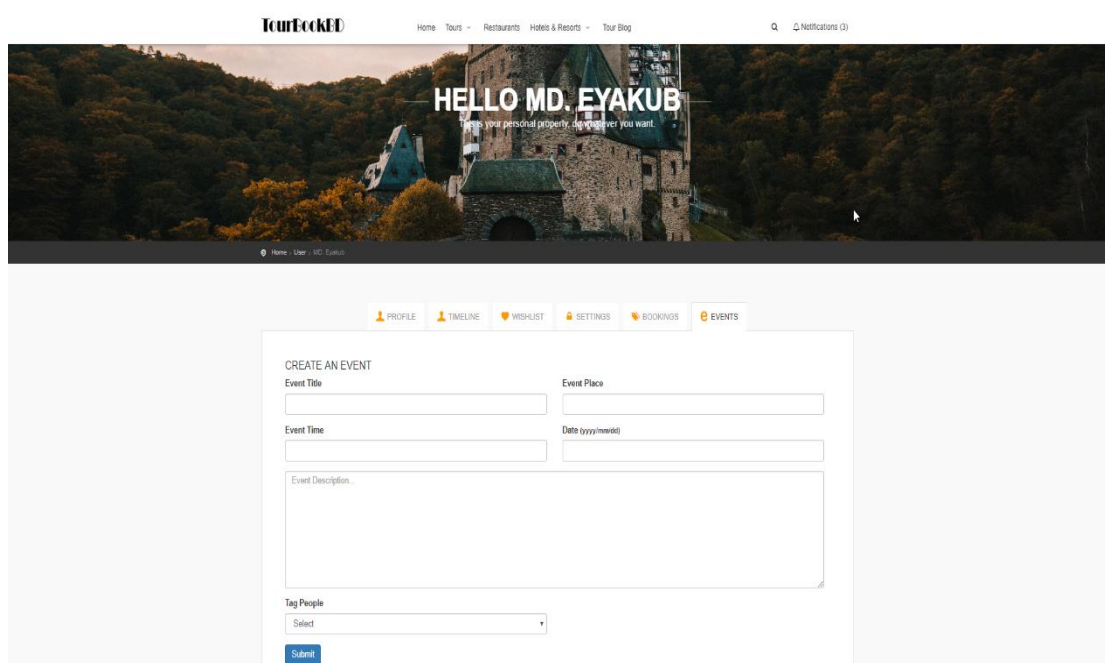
TourBookBD

Home Tours Restaurants Hotels & Resorts Tour Blog

Notifications (3)

HELLO MD. EYAKUB

This is your personal property, do whatever you want.

Home › User › MD. Eyakub

PROFILE TIMELINE WISHLIST SETTINGS BOOKINGS EVENTS

CREATE AN EVENT

Event Title

Event Place

Event Time

Date (yyyy/mm/dd)

Event Description...

Tag People

Select

Submit